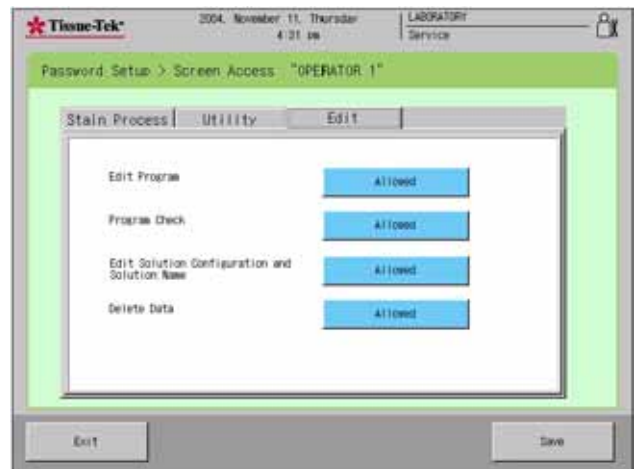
Tissue-Tek®

2004. November 11. Thursday
4:21 pm

LABORATORY
Service

Password Setup > Screen Access "OPERATOR 1"

Stain Process | Utility | Edit

Edit Program
Allowed

Program Check
Allowed

Edit Solution Configuration and Solution Name
Allowed

Delete Data
Allowed

Exit

Save